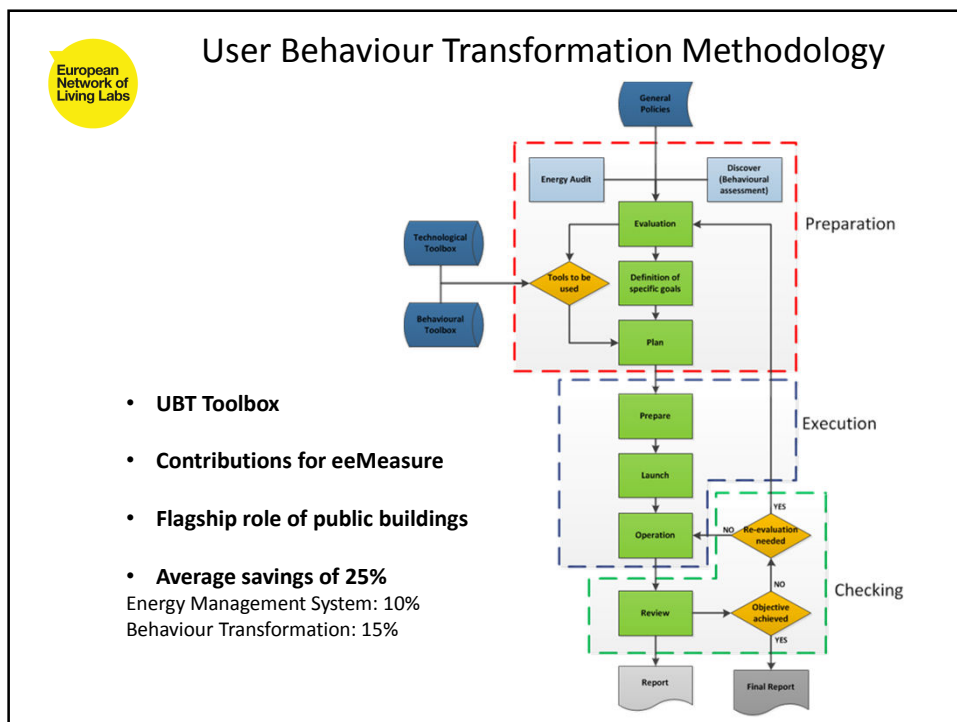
European Network of Living Labs

User Behaviour Transformation Methodology

General Policies

Energy Audit

Discover (Behavioural assessment)

Evaluation

Preparation

Technological Toolbox

Tools to be used

Definition of specific goals

Behavioural Toolbox

Plan

- **UBT Toolbox**

- **Contributions for eeMeasure**

- **Flagship role of public buildings**

- **Average savings of 25%**

Energy Management System: 10%
Behaviour Transformation: 15%

Prepare

Execution

Launch

YES

NO

Operation

Re-evaluation needed

NO

Checking

Review

Objective achieved

YES

Report

Final Report